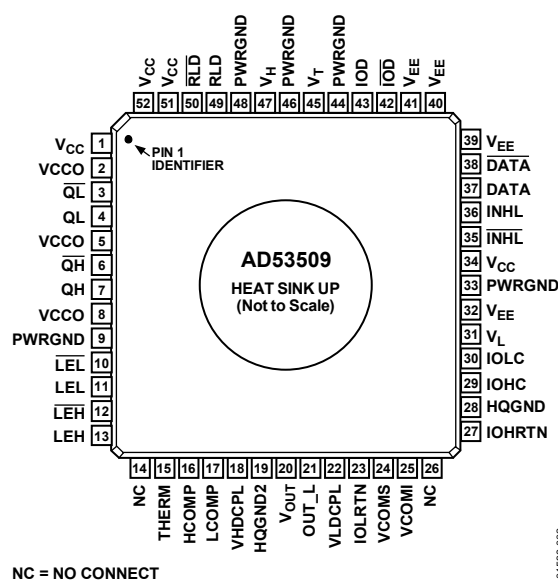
$V_{CC}$ 52
$V_{CC}$ 51
$\overline{RLD}$ 50
RLD 49
PWRGND 48
$V_H$ 47
PWRGND 46
$V_T$ 45
PWRGND 44
IOD 43
$\overline{IOD}$ 42
$V_{EE}$ 41
$V_{EE}$ 40

$V_{CC}$ 1
VCCO 2
$\overline{QL}$ 3
QL 4
VCCO 5
$\overline{QH}$ 6
QH 7
VCCO 8
PWRGND 9
$\overline{LEL}$ 10
LEL 11
$\overline{LEH}$ 12
LEH 13

PIN 1 IDENTIFIER

AD53509
HEAT SINK UP
(Not to Scale)

39 $V_{EE}$
38 $\overline{DATA}$
37 DATA
36 INHL
35 $\overline{INHL}$
34 $V_{CC}$
33 PWRGND
32 $V_{EE}$
31 $V_L$
30 IOLC
29 IOHC
28 HQGND
27 IOHRTN

14 NC
15 THERM
16 HCOMP
17 LCOMP
18 VHDCPL
19 HQGND2
20 $V_{OUT}$
21 OUT_L
22 VLDCPL
23 IOLRTN
24 VCOMS
25 VCOMI
26 NC

NC = NO CONNECT

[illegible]